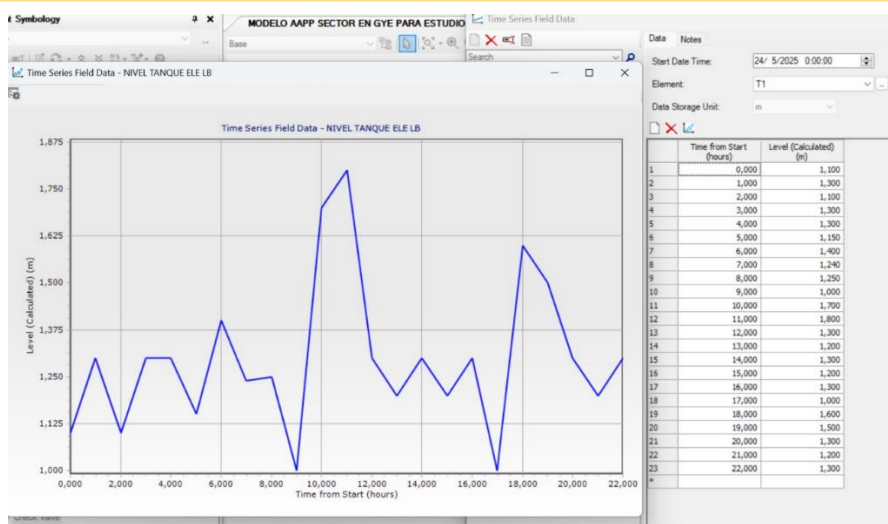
Symbology
MODELO AAPP SECTOR EN GYE PARA ESTUDIO
Time Series Field Data
Base
Search
Time Series Field Data - NIVEL TANQUE ELE LB

Time Series Field Data - NIVEL TANQUE ELE LB

Level (Calculated) (m)
1,875
1,750
1,625
1,500
1,375
1,250
1,125
1,000
0,000 2,000 4,000 6,000 8,000 10,000 12,000 14,000 16,000 18,000 20,000 22,000
Time from Start (hours)

Data Notes
Start Date Time: 24/ 5/2025 0:00:00
Element: T1
Data Storage Unit: m

| | Time from Start (hours) | Level (Calculated) (m) |
|---|---|---|
| 1 | 0,000 | 1,100 |
| 2 | 1,000 | 1,300 |
| 3 | 2,000 | 1,100 |
| 4 | 3,000 | 1,300 |
| 5 | 4,000 | 1,300 |
| 6 | 5,000 | 1,150 |
| 7 | 6,000 | 1,400 |
| 8 | 7,000 | 1,240 |
| 9 | 8,000 | 1,250 |
| 10 | 9,000 | 1,000 |
| 11 | 10,000 | 1,700 |
| 12 | 11,000 | 1,800 |
| 13 | 12,000 | 1,300 |
| 14 | 13,000 | 1,200 |
| 15 | 14,000 | 1,300 |
| 16 | 15,000 | 1,200 |
| 17 | 16,000 | 1,300 |
| 18 | 17,000 | 1,000 |
| 19 | 18,000 | 1,600 |
| 20 | 19,000 | 1,500 |
| 21 | 20,000 | 1,300 |
| 22 | 21,000 | 1,200 |
| 23 | 22,000 | 1,300 |
| * | | |

Check Valve